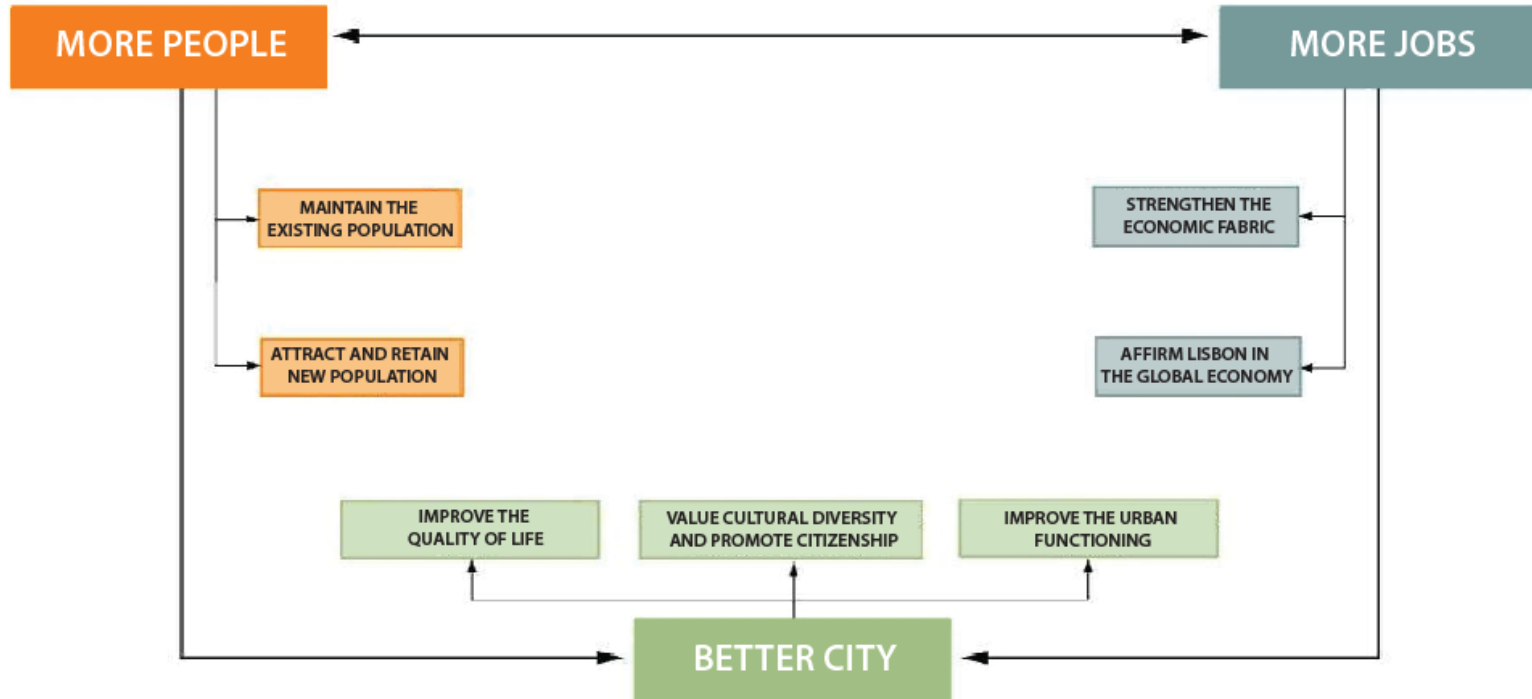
MORE PEOPLE

MORE JOBS

MAINTAIN THE EXISTING POPULATION

ATTRACT AND RETAIN NEW POPULATION

STRENGTHEN THE ECONOMIC FABRIC

AFFIRM LISBON IN THE GLOBAL ECONOMY

IMPROVE THE QUALITY OF LIFE

VALUE CULTURAL DIVERSITY AND PROMOTE CITIZENSHIP

IMPROVE THE URBAN FUNCTIONING

BETTER CITY